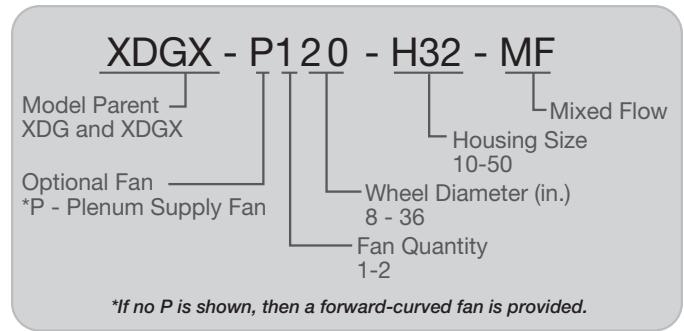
XDGX - P1 2 0 - H32 - MF

Model Parent
XDG and XDGX

Mixed Flow

Housing Size
10-50

Optional Fan
*P - Plenum Supply Fan

Wheel Diameter (in.)
8 - 36

Fan Quantity
1-2

*If no P is shown, then a forward-curved fan is provided.